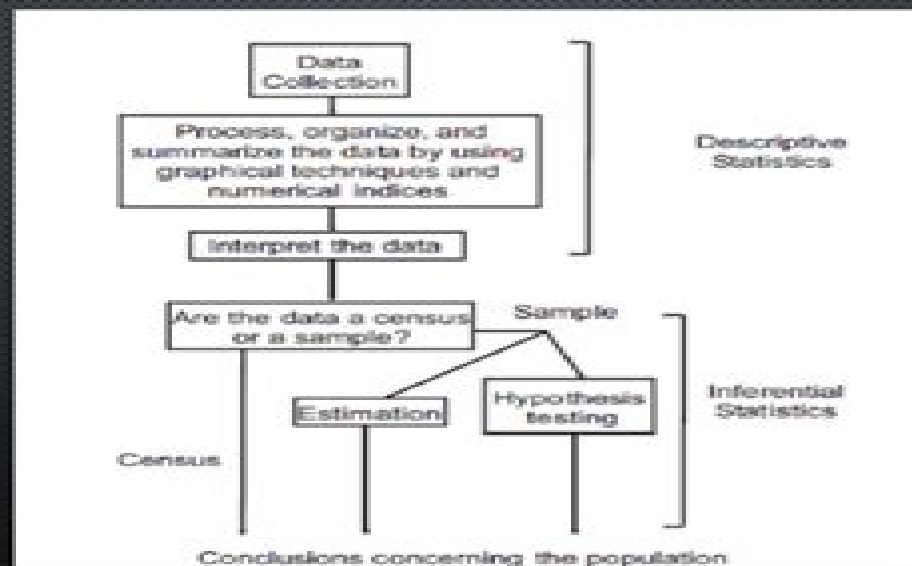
Data Collection

Process, organize, and summarize the data by using graphical techniques and numerical indices

Interpret the data

Descriptive Statistics

Are the data a census or a sample?

Sample

Estimation

Hypothesis testing

Census

Inferential Statistics

Conclusions concerning the population